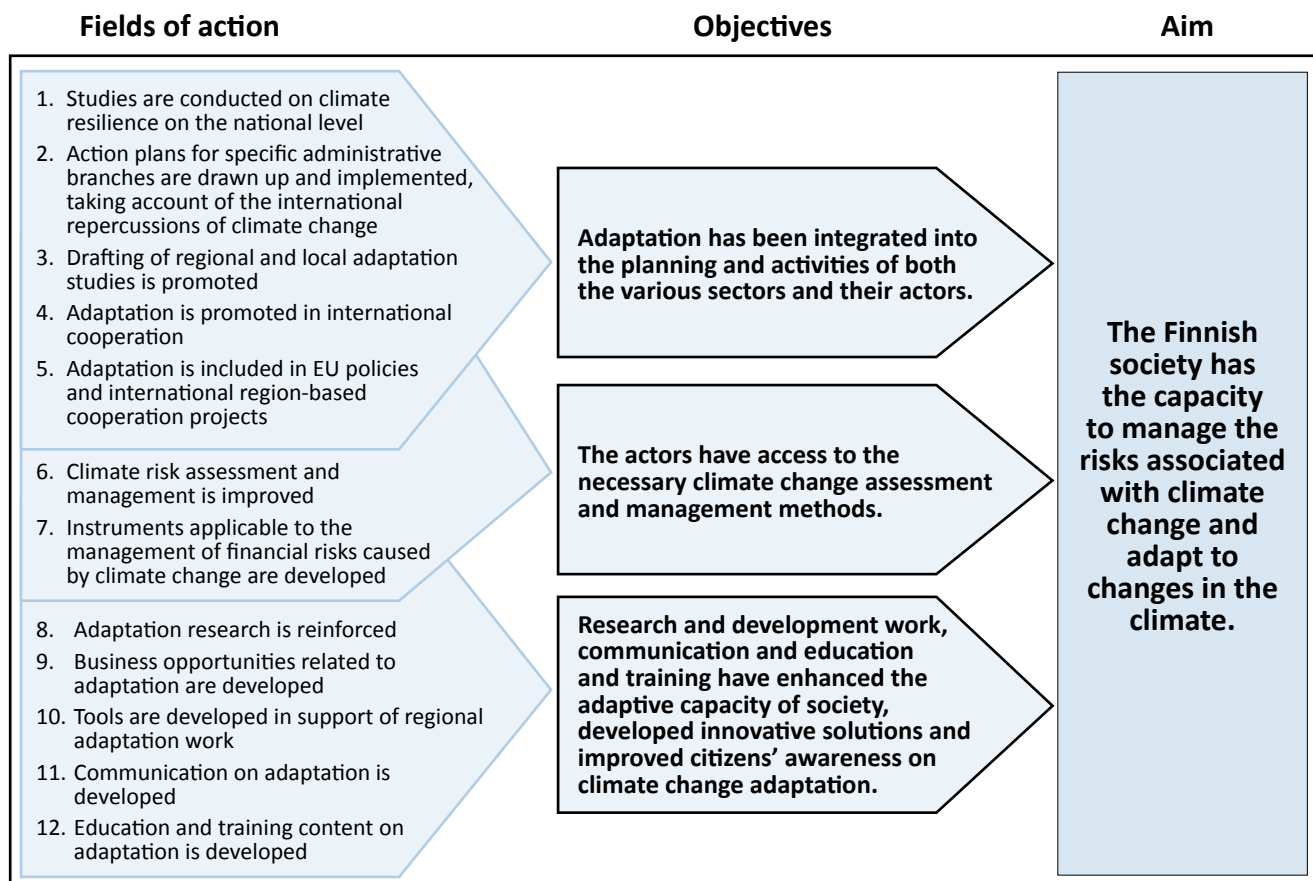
Fields of action

Objectives

Aim

1. Studies are conducted on climate resilience on the national level
2. Action plans for specific administrative branches are drawn up and implemented, taking account of the international repercussions of climate change
3. Drafting of regional and local adaptation studies is promoted
4. Adaptation is promoted in international cooperation
5. Adaptation is included in EU policies and international region-based cooperation projects

6. Climate risk assessment and management is improved
7. Instruments applicable to the management of financial risks caused by climate change are developed

8. Adaptation research is reinforced
9. Business opportunities related to adaptation are developed
10. Tools are developed in support of regional adaptation work
11. Communication on adaptation is developed
12. Education and training content on adaptation is developed

Adaptation has been integrated into the planning and activities of both the various sectors and their actors.

The actors have access to the necessary climate change assessment and management methods.

Research and development work, communication and education and training have enhanced the adaptive capacity of society, developed innovative solutions and improved citizens' awareness on climate change adaptation.

The Finnish society has the capacity to manage the risks associated with climate change and adapt to changes in the climate.